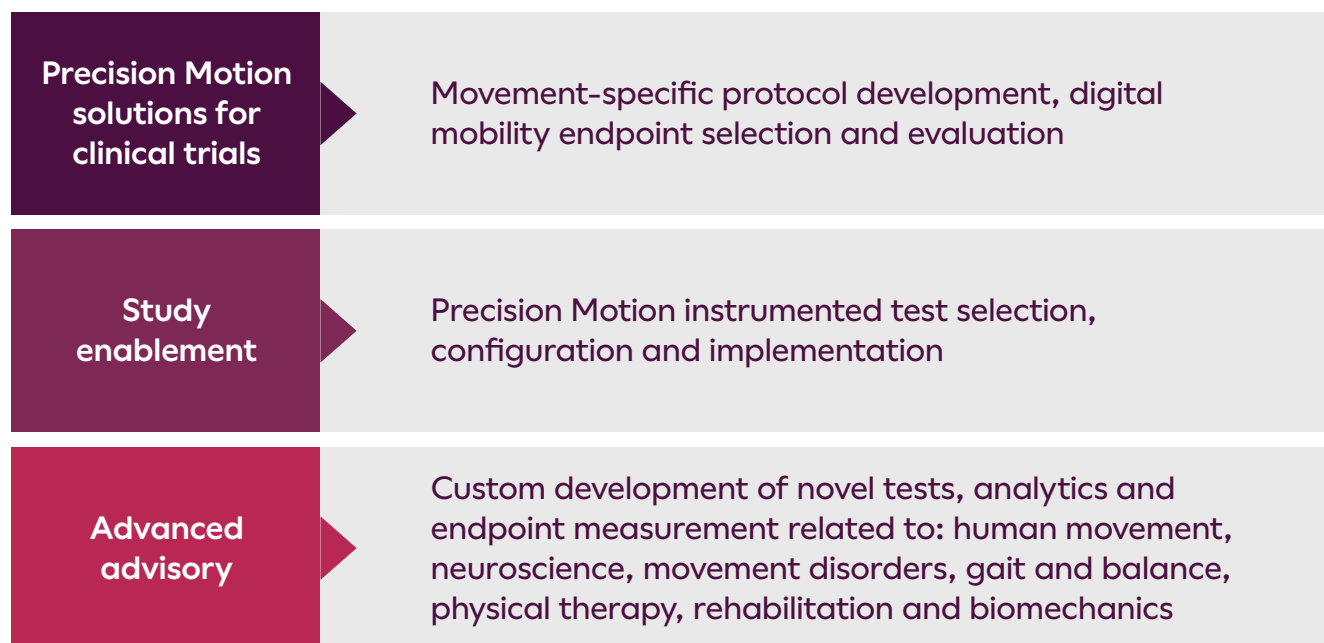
Precision Motion solutions for clinical trials

Movement-specific protocol development, digital mobility endpoint selection and evaluation

Study enablement

Precision Motion instrumented test selection, configuration and implementation

Advanced advisory

Custom development of novel tests, analytics and endpoint measurement related to: human movement, neuroscience, movement disorders, gait and balance, physical therapy, rehabilitation and biomechanics